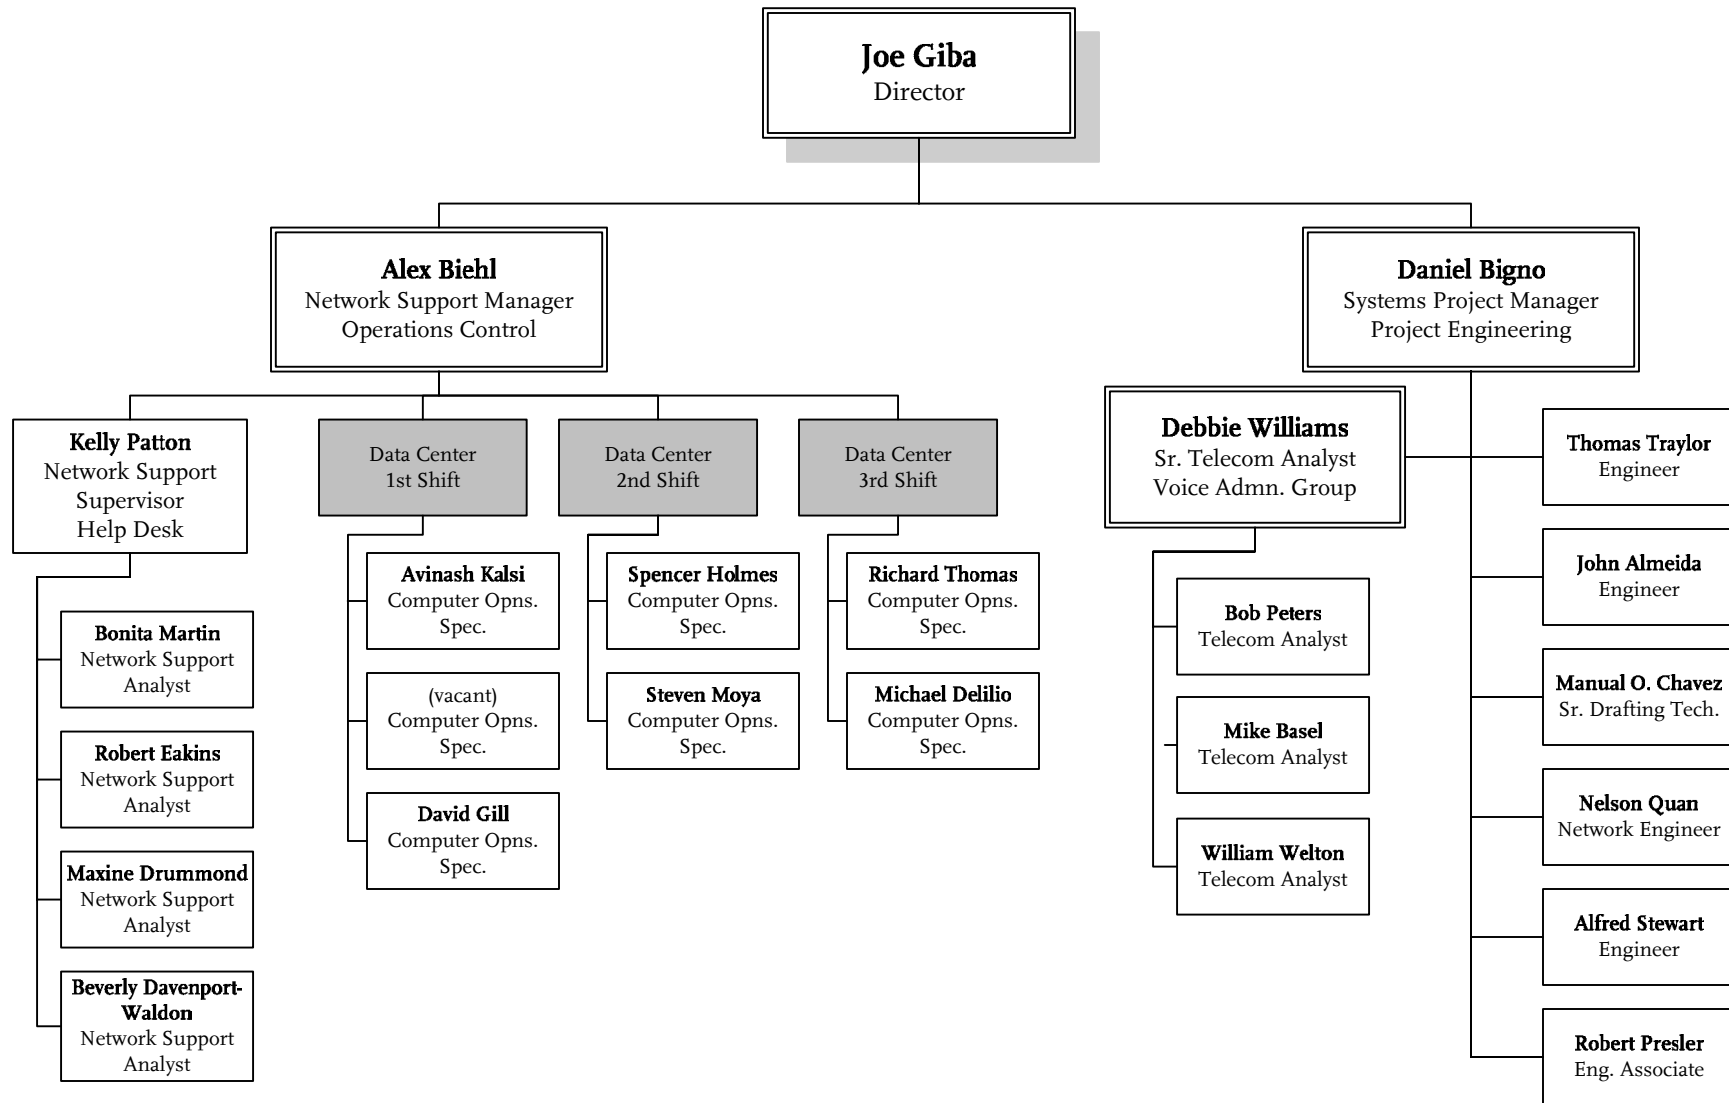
Joe Giba
Director

Alex Biehl
Network Support Manager
Operations Control

Kelly Patton
Network Support Supervisor
Help Desk

Bonita Martin
Network Support Analyst

Robert Eakins
Network Support Analyst

Maxine Drummond
Network Support Analyst

Beverly Davenport-Waldon
Network Support Analyst

Data Center
1st Shift

Avinash Kalsi
Computer Opns. Spec.

(vacant)
Computer Opns. Spec.

David Gill
Computer Opns. Spec.

Data Center
2nd Shift

Spencer Holmes
Computer Opns. Spec.

Steven Moya
Computer Opns. Spec.

Data Center
3rd Shift

Richard Thomas
Computer Opns. Spec.

Michael Delilio
Computer Opns. Spec.

Daniel Bigno
Systems Project Manager
Project Engineering

Debbie Williams
Sr. Telecom Analyst
Voice Admn. Group

Bob Peters
Telecom Analyst

Mike Basel
Telecom Analyst

William Welton
Telecom Analyst

Thomas Traylor
Engineer

John Almeida
Engineer

Manual O. Chavez
Sr. Drafting Tech.

Nelson Quan
Network Engineer

Alfred Stewart
Engineer

Robert Presler
Eng. Associate